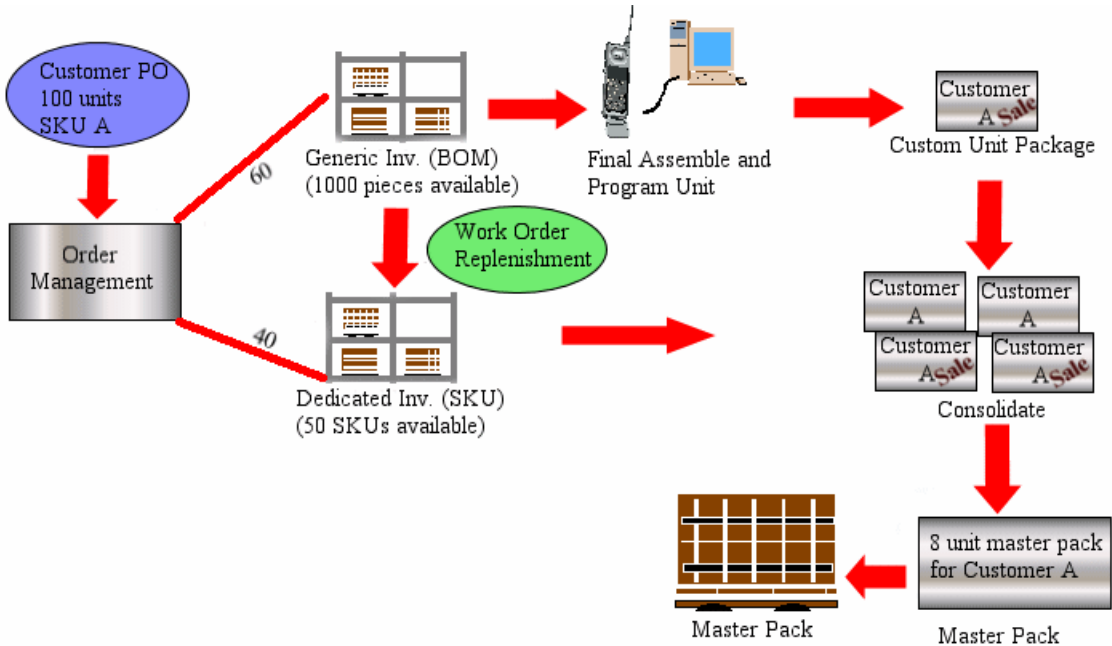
Customer PO 100 units SKU A

Order Management

60

40

Generic Inv. (BOM) (1000 pieces available)

Work Order Replenishment

Dedicated Inv. (SKU) (50 SKUs available)

Final Assemble and Program Unit

Customer A Sale

Custom Unit Package

Customer A

Customer A

Customer A Sale

Customer A Sale

Consolidate

8 unit master pack for Customer A

Master Pack

Master Pack